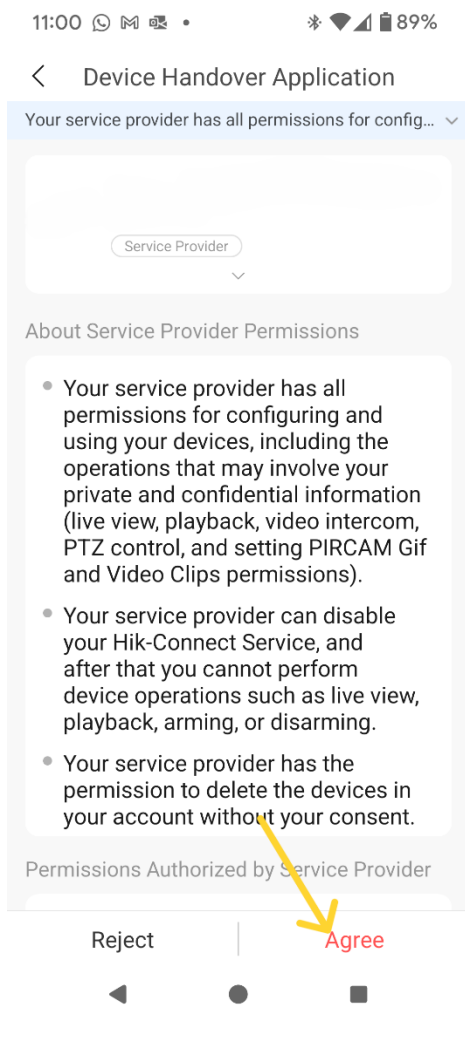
11:00 89%

Device Handover Application

Your service provider has all permissions for config...

Service Provider

About Service Provider Permissions

- Your service provider has all permissions for configuring and using your devices, including the operations that may involve your private and confidential information (live view, playback, video intercom, PTZ control, and setting PIRCAM Gif and Video Clips permissions).
- Your service provider can disable your Hik-Connect Service, and after that you cannot perform device operations such as live view, playback, arming, or disarming.
- Your service provider has the permission to delete the devices in your account without your consent.

Permissions Authorized by Service Provider

Reject

Agree